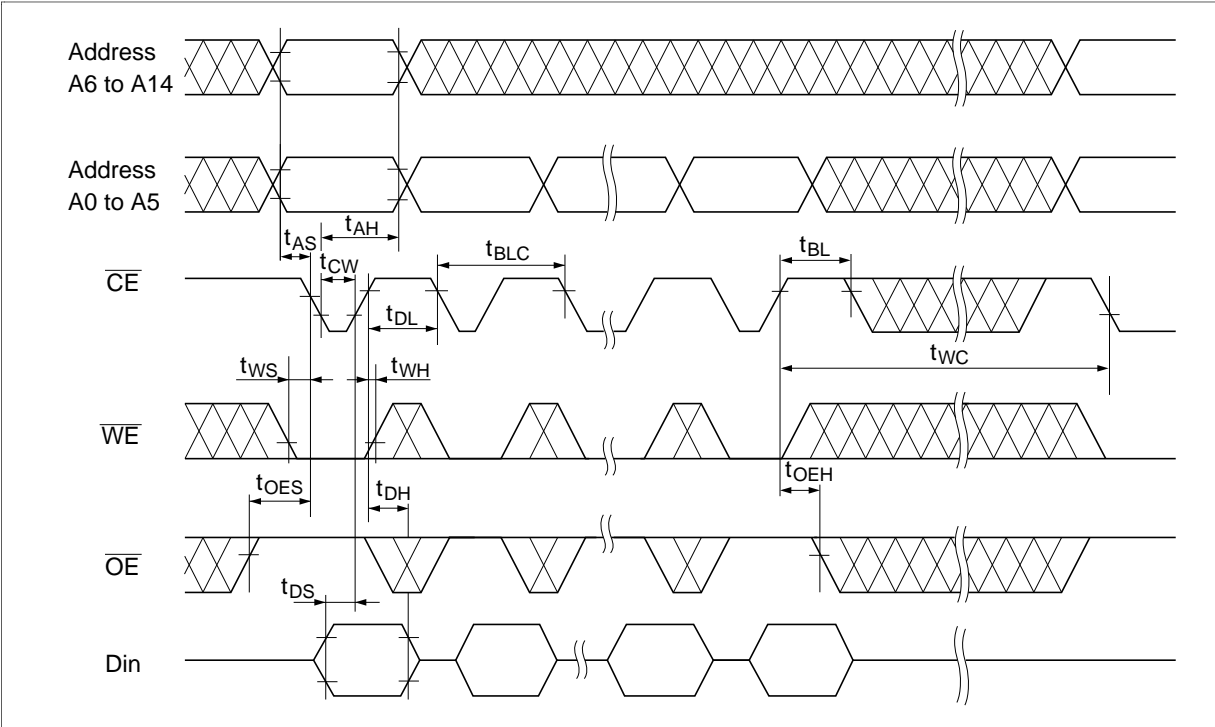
Address
A6 to A14

Address
A0 to A5

$t_{AS}$
$t_{AH}$
$t_{CW}$
$t_{BLC}$
$t_{BL}$

$\overline{CE}$

$t_{DL}$
$t_{WC}$
$t_{WS}$
$t_{WH}$

$\overline{WE}$

$t_{OEH}$
$t_{OES}$
$t_{DH}$

$\overline{OE}$

$t_{DS}$

Din